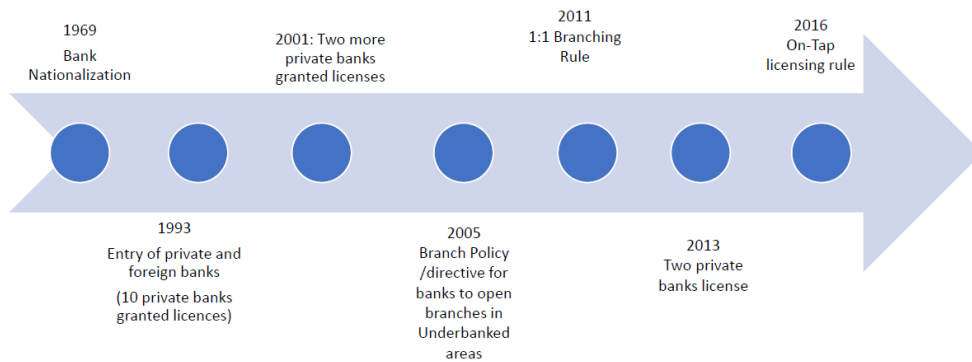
1969
Bank Nationalization

1993
Entry of private and foreign banks
(10 private banks granted licences)

2001: Two more private banks granted licenses

2005
Branch Policy /directive for banks to open branches in Underbanked areas

2011
1:1 Branching Rule

2013
Two private banks license

2016
On-Tap licensing rule